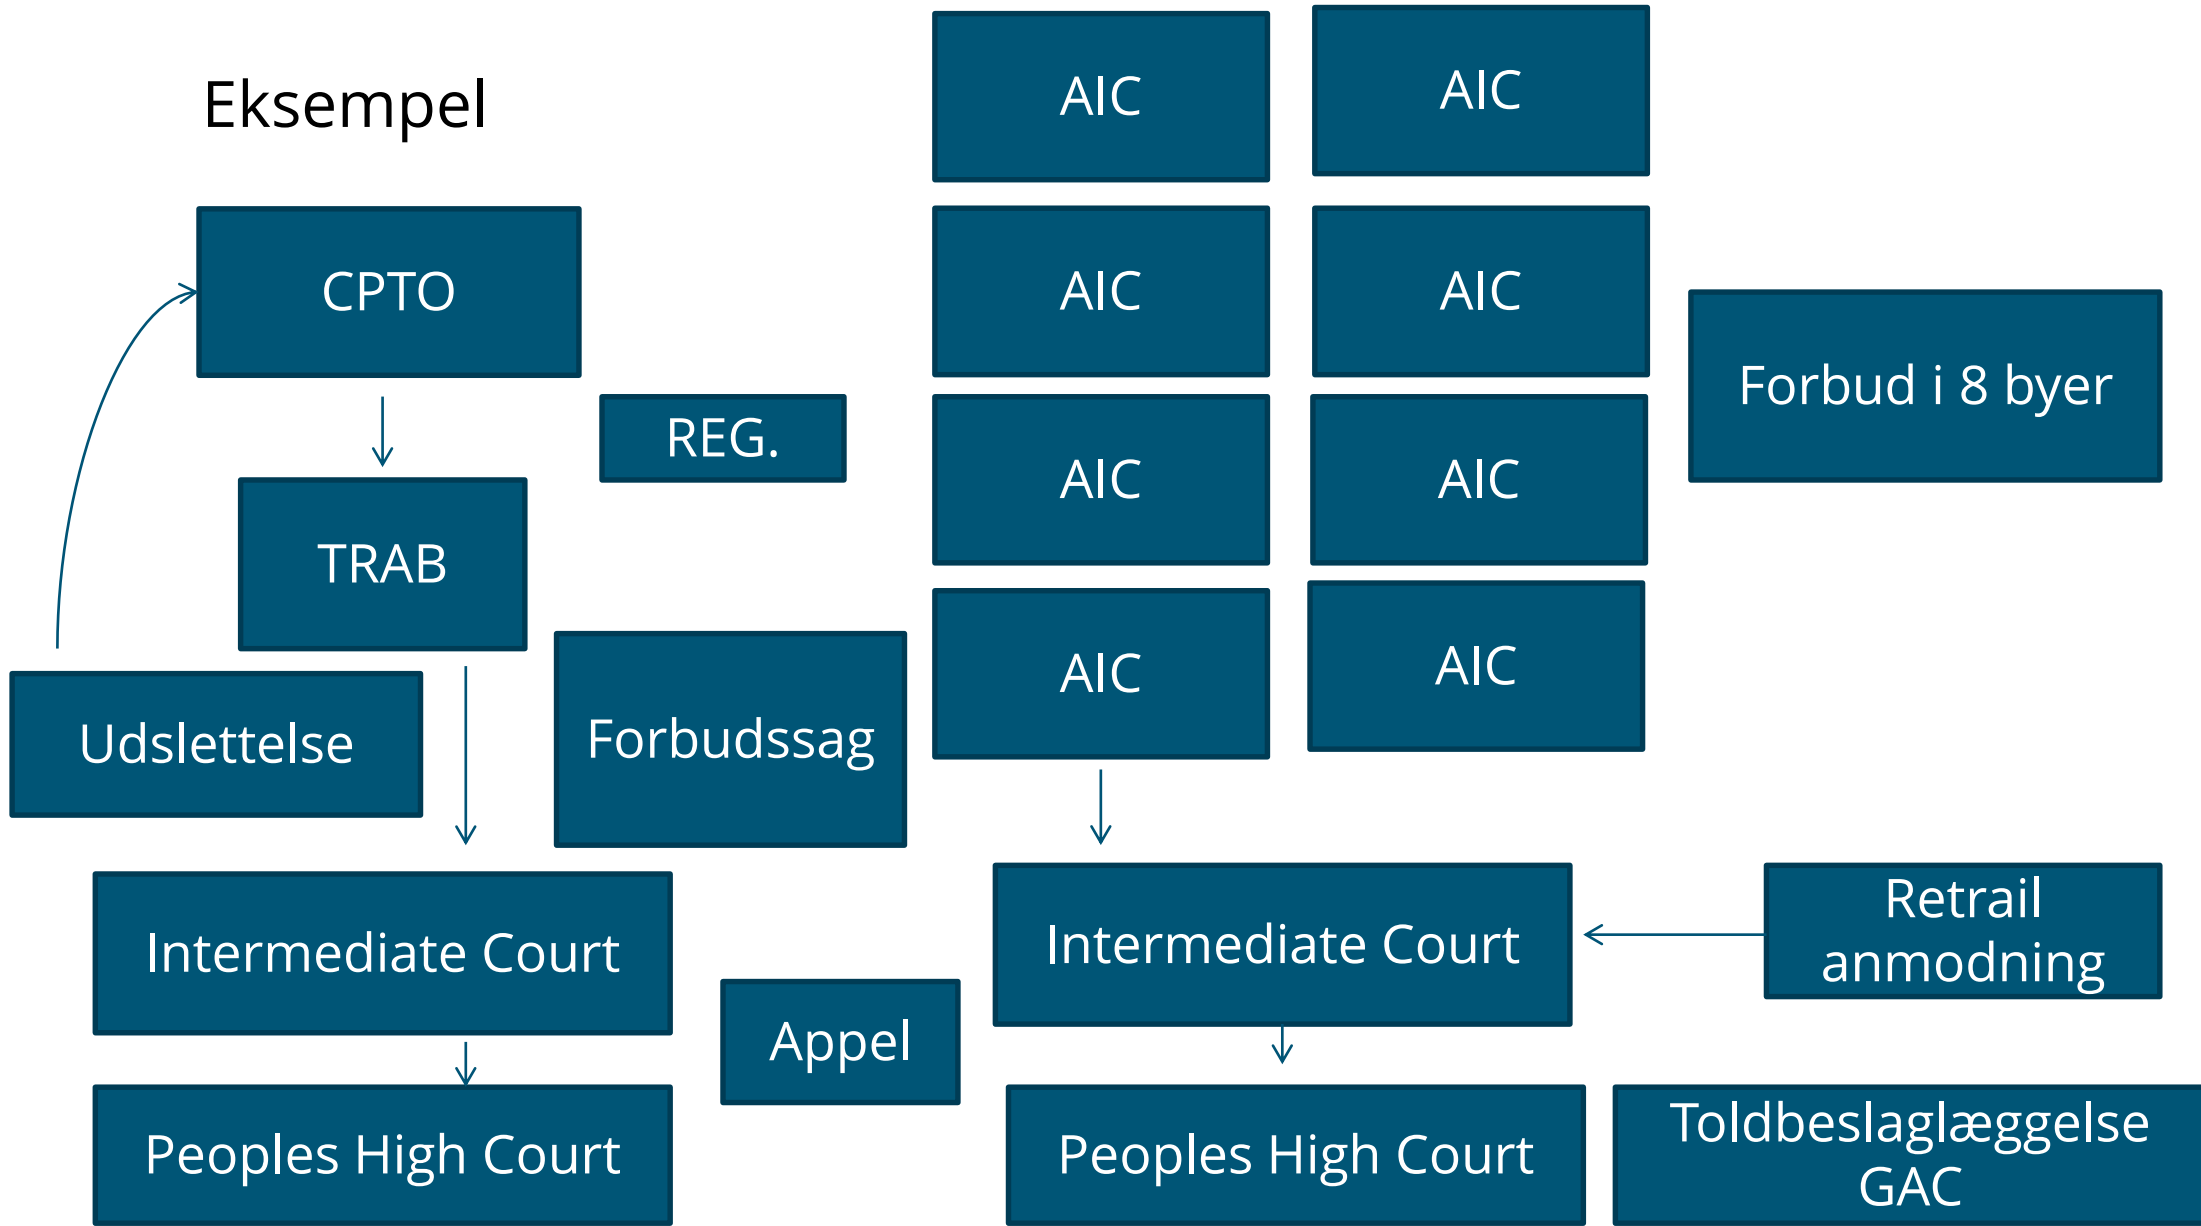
Eksempel

CPTO

REG.

TRAB

Udslettelse

Forbudssag

Intermediate Court

Appel

Peoples High Court

AIC

AIC

AIC

AIC

AIC

AIC

AIC

AIC

Forbud i 8 byer

Intermediate Court

Retrail anmodning

Peoples High Court

Toldbeslaglæggelse GAC